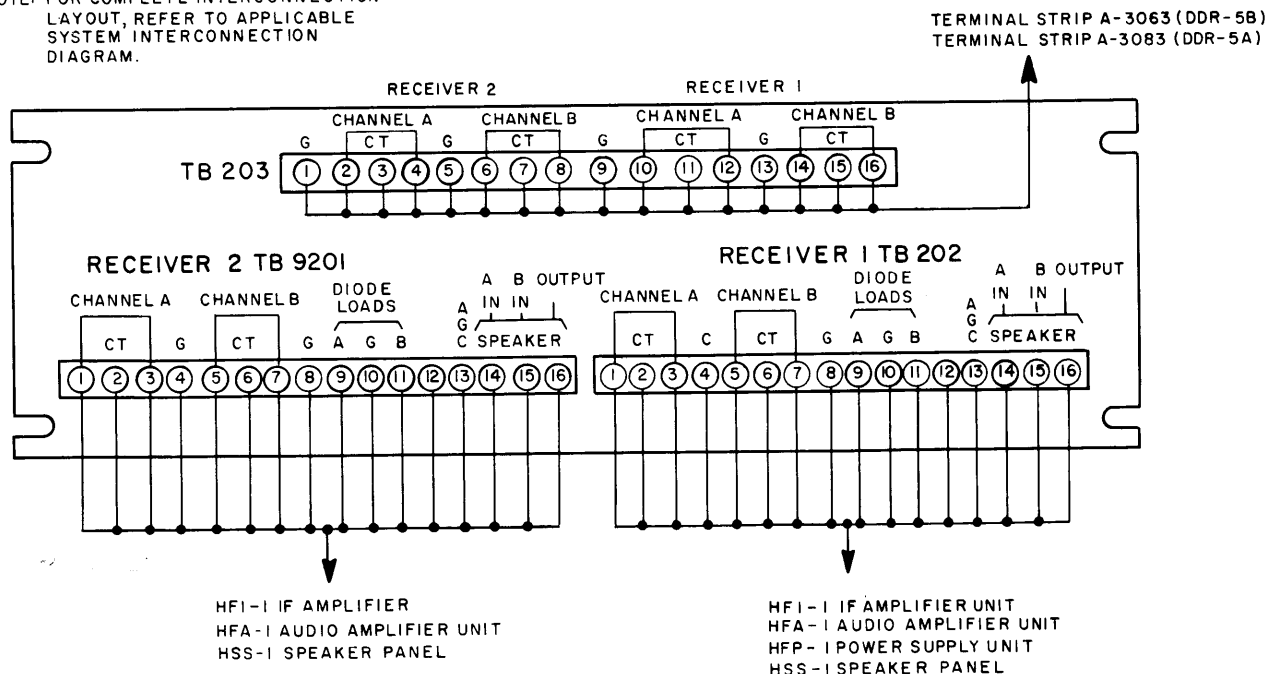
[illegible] LAYOUT, REFER TO APPLICABLE SYSTEM INTERCONNECTION DIAGRAM.

TERMINAL STRIP A-3063 (DDR-5B)
TERMINAL STRIP A-3083 (DDR-5A)

RECEIVER 2
RECEIVER 1

CHANNEL A
CT
CHANNEL B
CT
CHANNEL A
CT
CHANNEL B
CT

G G G G

TB 203

1 2 3 4 5 6 7 8 9 10 11 12 13 14 15 16

RECEIVER 2 TB 9201

CHANNEL A
CHANNEL B
DIODE LOADS
A B OUTPUT
IN IN
A G C SPEAKER
CT G CT G A G B

1 2 3 4 5 6 7 8 9 10 11 12 13 14 15 16

RECEIVER 1 TB 202

CHANNEL A
CHANNEL B
DIODE LOADS
A B OUTPUT
IN IN
A G C SPEAKER
CT C CT G A G B

1 2 3 4 5 6 7 8 9 10 11 12 13 14 15 16

HFI-1 IF AMPLIFIER
HFA-1 AUDIO AMPLIFIER UNIT
HSS-1 SPEAKER PANEL

HFI-1 IF AMPLIFIER UNIT
HFA-1 AUDIO AMPLIFIER UNIT
HFP-1 POWER SUPPLY UNIT
HSS-1 SPEAKER PANEL